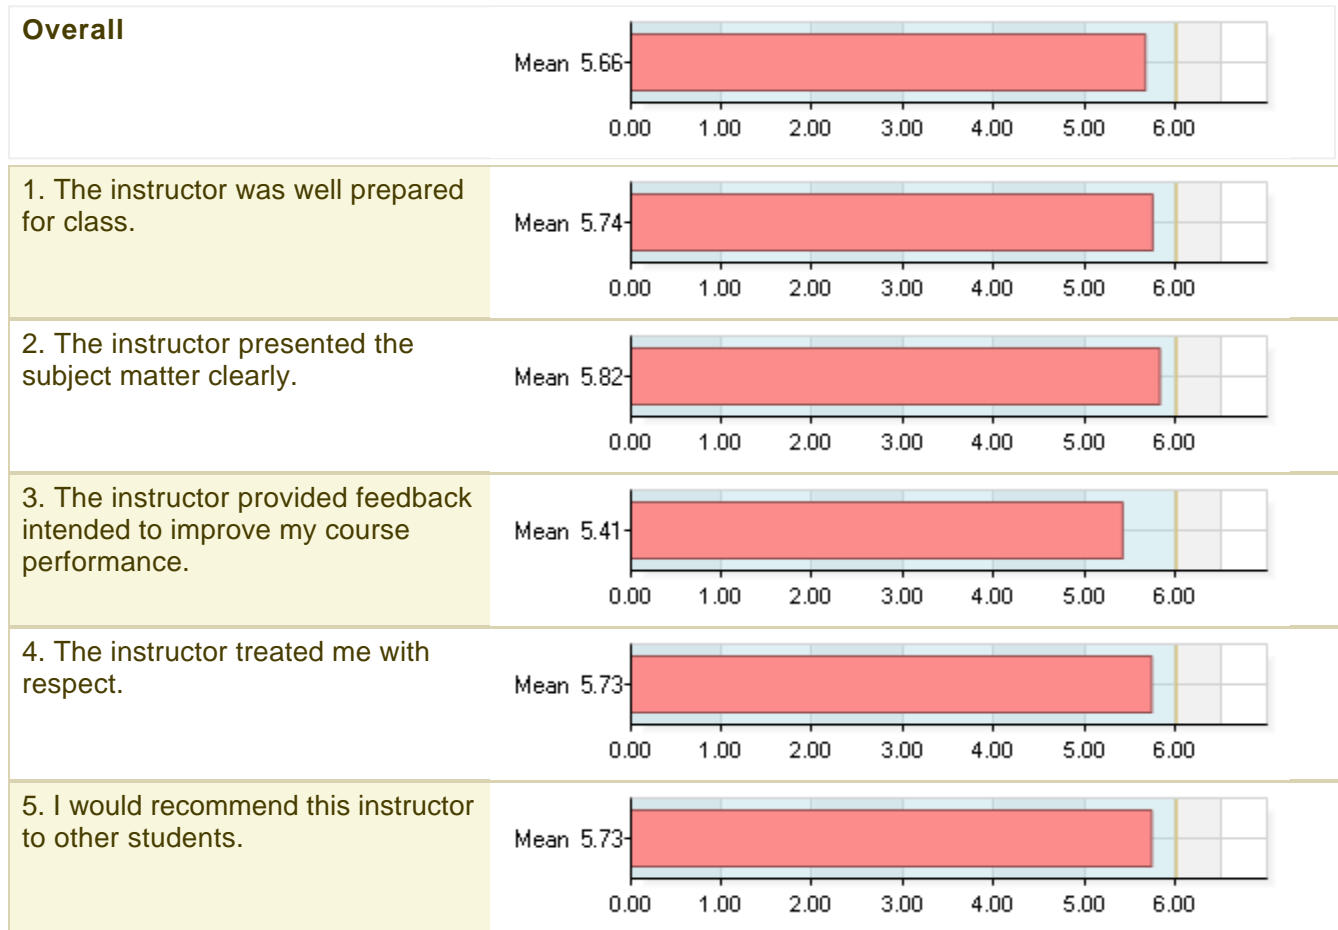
Overall

Mean 5.66

0.00 1.00 2.00 3.00 4.00 5.00 6.00

1. The instructor was well prepared for class.

Mean 5.74

0.00 1.00 2.00 3.00 4.00 5.00 6.00

2. The instructor presented the subject matter clearly.

Mean 5.82

0.00 1.00 2.00 3.00 4.00 5.00 6.00

3. The instructor provided feedback intended to improve my course performance.

Mean 5.41

0.00 1.00 2.00 3.00 4.00 5.00 6.00

4. The instructor treated me with respect.

Mean 5.73

0.00 1.00 2.00 3.00 4.00 5.00 6.00

5. I would recommend this instructor to other students.

Mean 5.73

0.00 1.00 2.00 3.00 4.00 5.00 6.00